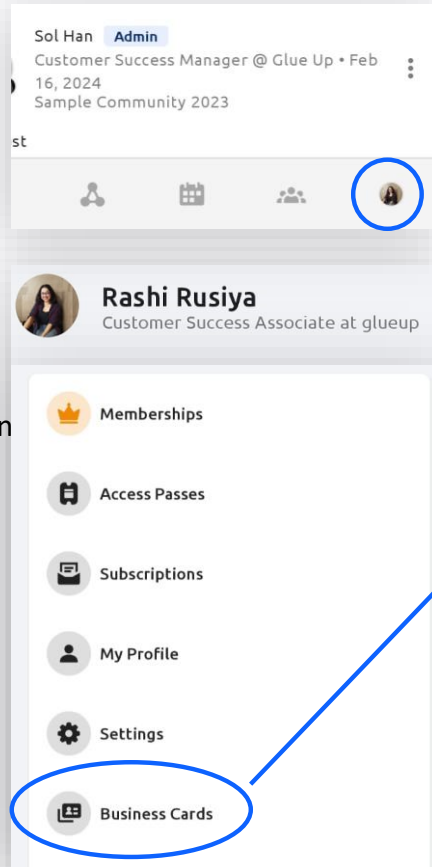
Sol Han Admin
Customer Success Manager @ Glue Up • Feb 16, 2024
Sample Community 2023

st

Rashi Rusiya
Customer Success Associate at glueup

n

Memberships

Access Passes

Subscriptions

My Profile

Settings

Business Cards